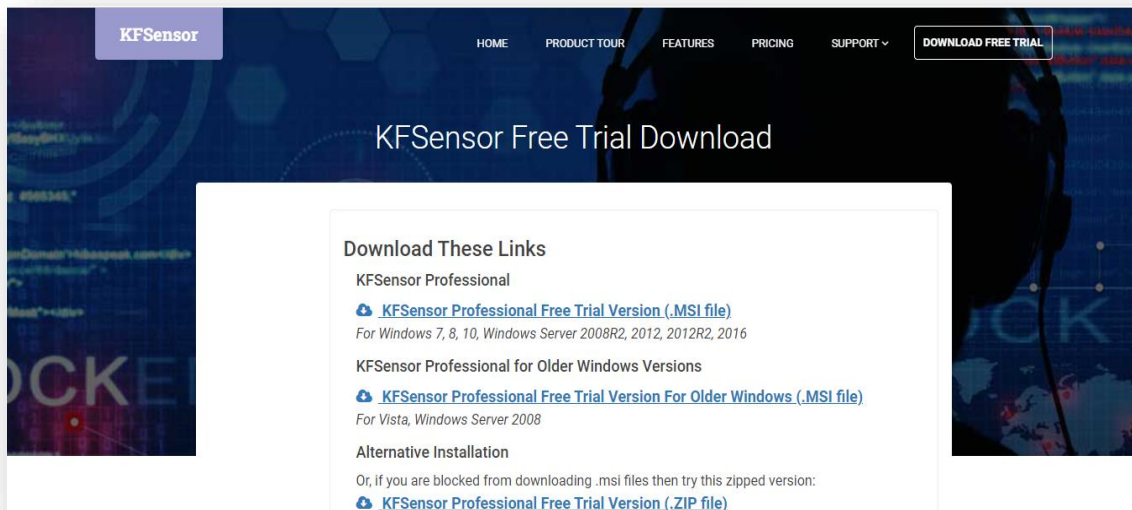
KFSensor

HOME PRODUCT TOUR FEATURES PRICING SUPPORT DOWNLOAD FREE TRIAL

KFSensor Free Trial Download

Download These Links

KFSensor Professional

KFSensor Professional Free Trial Version (.MSI file)
For Windows 7, 8, 10, Windows Server 2008R2, 2012, 2012R2, 2016

KFSensor Professional for Older Windows Versions

KFSensor Professional Free Trial Version For Older Windows (.MSI file)
For Vista, Windows Server 2008

Alternative Installation

Or, if you are blocked from downloading .msi files then try this zipped version:
KFSensor Professional Free Trial Version (.ZIP file)